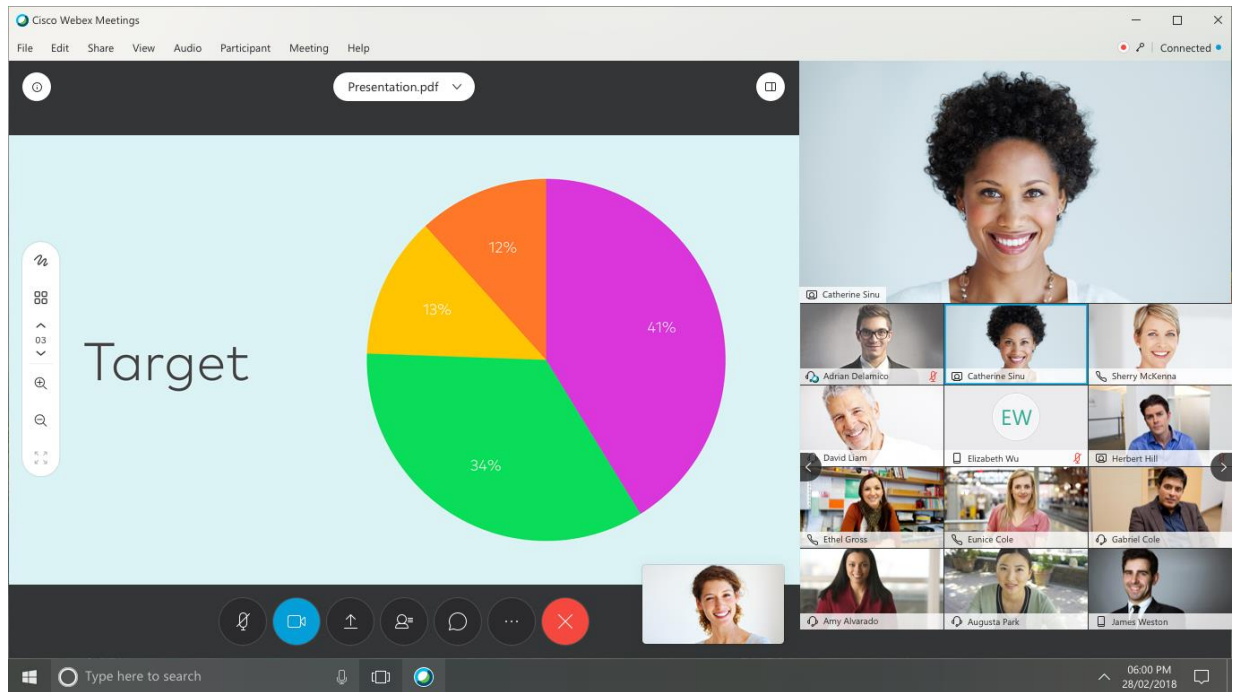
Cisco Webex Meetings

File Edit Share View Audio Participant Meeting Help

Connected

Presentation.pdf

03

Target

12%

13%

41%

34%

Catherine Sinu

Adrian Delamico

Catherine Sinu

Sherry McKenna

EW

David Liam

Elizabeth Wu

Herbert Hill

Ethel Gross

Eunice Cole

Gabriel Cole

Amy Alvarado

Augusta Park

James Weston

Type here to search

06:00 PM
28/02/2018